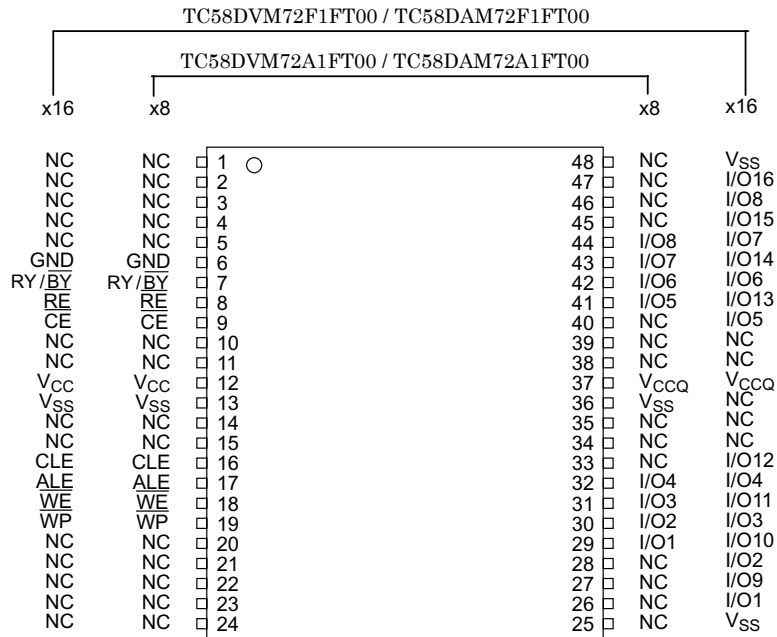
TC58DVM72F1FT00 / TC58DAM72F1FT00

TC58DVM72A1FT00 / TC58DAM72A1FT00

| x16 | x8 | | | x8 | x16 |
|---|---|---|---|---|---|
| NC | NC | 1 | 48 | NC | $V_{SS}$ |
| NC | NC | 2 | 47 | NC | I/O16 |
| NC | NC | 3 | 46 | NC | I/O8 |
| NC | NC | 4 | 45 | NC | I/O15 |
| NC | NC | 5 | 44 | I/O8 | I/O7 |
| GND | GND | 6 | 43 | I/O7 | I/O14 |
| RY/$\overline{BY}$ | RY/$\overline{BY}$ | 7 | 42 | I/O6 | I/O6 |
| $\overline{RE}$ | $\overline{RE}$ | 8 | 41 | I/O5 | I/O13 |
| $\overline{CE}$ | $\overline{CE}$ | 9 | 40 | NC | I/O5 |
| NC | NC | 10 | 39 | NC | NC |
| NC | NC | 11 | 38 | NC | NC |
| $V_{CC}$ | $V_{CC}$ | 12 | 37 | $V_{CCQ}$ | $V_{CCQ}$ |
| $V_{SS}$ | $V_{SS}$ | 13 | 36 | $V_{SS}$ | NC |
| NC | NC | 14 | 35 | NC | NC |
| NC | NC | 15 | 34 | NC | NC |
| CLE | CLE | 16 | 33 | NC | I/O12 |
| ALE | ALE | 17 | 32 | I/O4 | I/O4 |
| $\overline{WE}$ | $\overline{WE}$ | 18 | 31 | I/O3 | I/O11 |
| $\overline{WP}$ | $\overline{WP}$ | 19 | 30 | I/O2 | I/O3 |
| NC | NC | 20 | 29 | I/O1 | I/O10 |
| NC | NC | 21 | 28 | NC | I/O2 |
| NC | NC | 22 | 27 | NC | I/O9 |
| NC | NC | 23 | 26 | NC | I/O1 |
| NC | NC | 24 | 25 | NC | $V_{SS}$ |